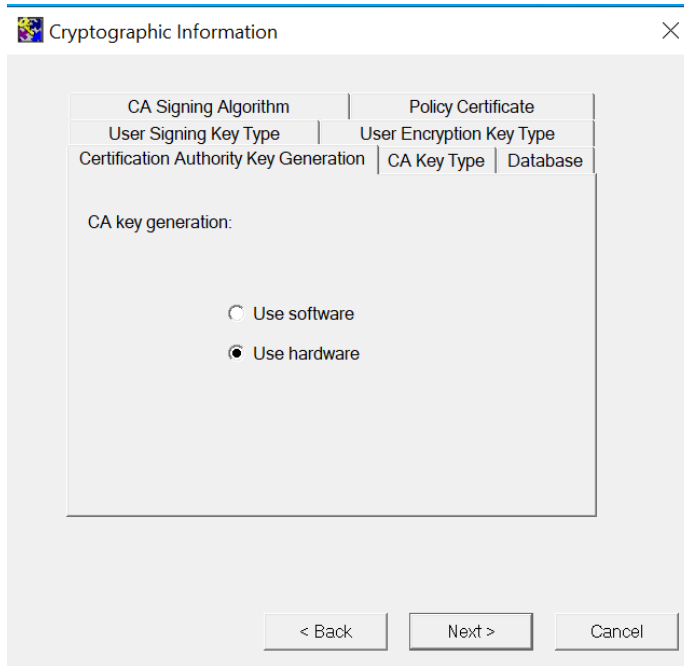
Cryptographic Information

CA Signing Algorithm
Policy Certificate
User Signing Key Type
User Encryption Key Type
Certification Authority Key Generation
CA Key Type
Database

CA key generation:

Use software

Use hardware

< Back
Next >
Cancel